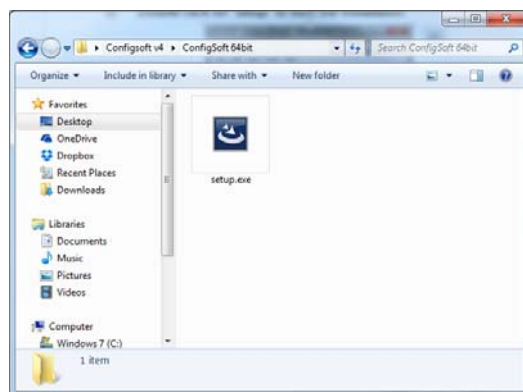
Configsoft v4 ▸ ConfigSoft 64bit

Search ConfigSoft 64bit

Organize ▾ Include in library ▾ Share with ▾ New folder

Favorites
Desktop
OneDrive
Dropbox
Recent Places
Downloads

Libraries
Documents
Music
Pictures
Videos

Computer
Windows 7 (C:)

setup.exe

1 item